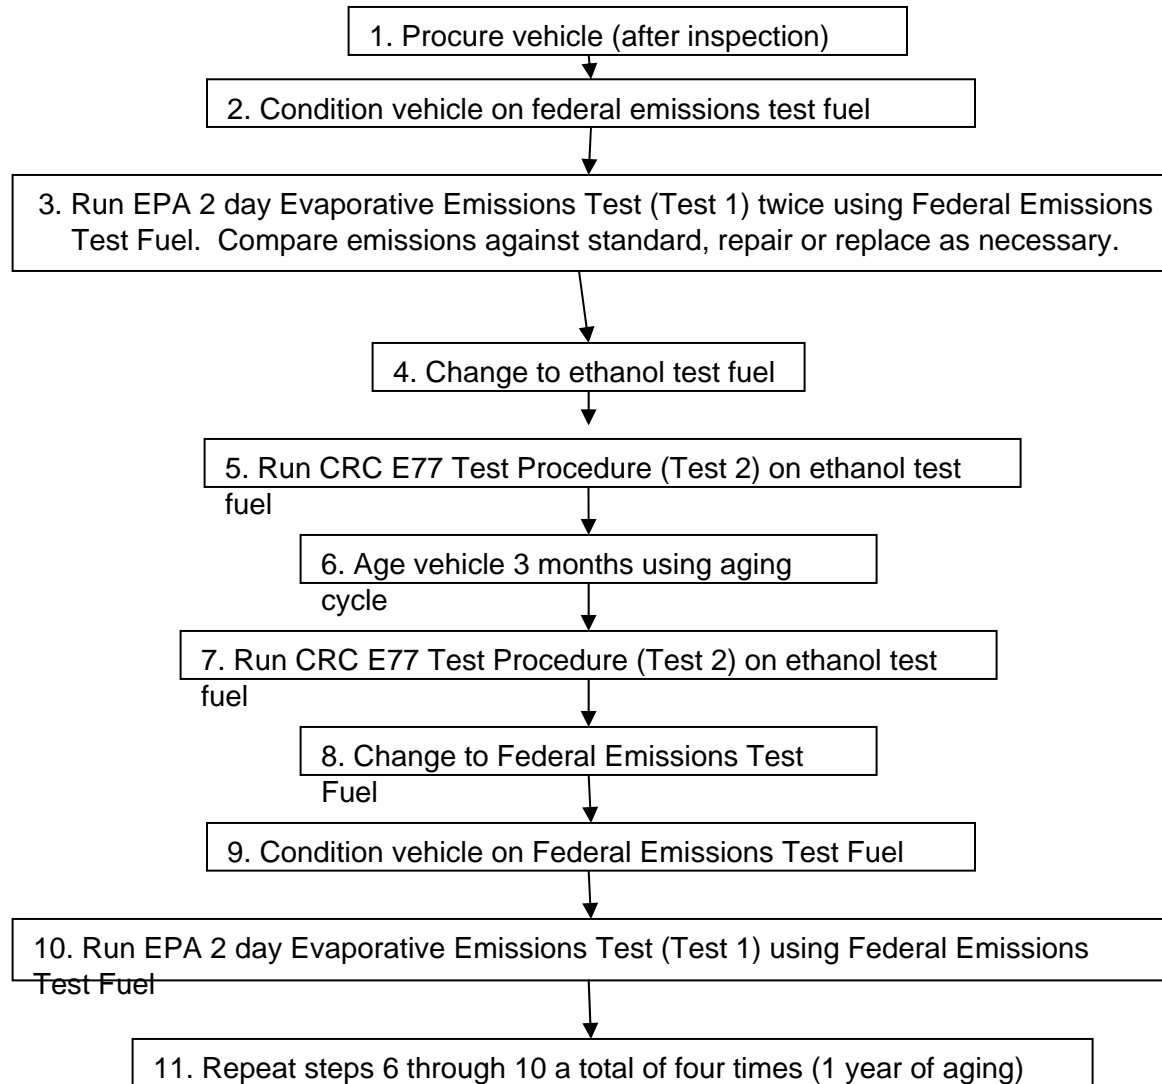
1. Procure vehicle (after inspection)

2. Condition vehicle on federal emissions test fuel

3. Run EPA 2 day Evaporative Emissions Test (Test 1) twice using Federal Emissions Test Fuel. Compare emissions against standard, repair or replace as necessary.

4. Change to ethanol test fuel

5. Run CRC E77 Test Procedure (Test 2) on ethanol test fuel

6. Age vehicle 3 months using aging cycle

7. Run CRC E77 Test Procedure (Test 2) on ethanol test fuel

8. Change to Federal Emissions Test Fuel

9. Condition vehicle on Federal Emissions Test Fuel

10. Run EPA 2 day Evaporative Emissions Test (Test 1) using Federal Emissions Test Fuel

11. Repeat steps 6 through 10 a total of four times (1 year of aging)